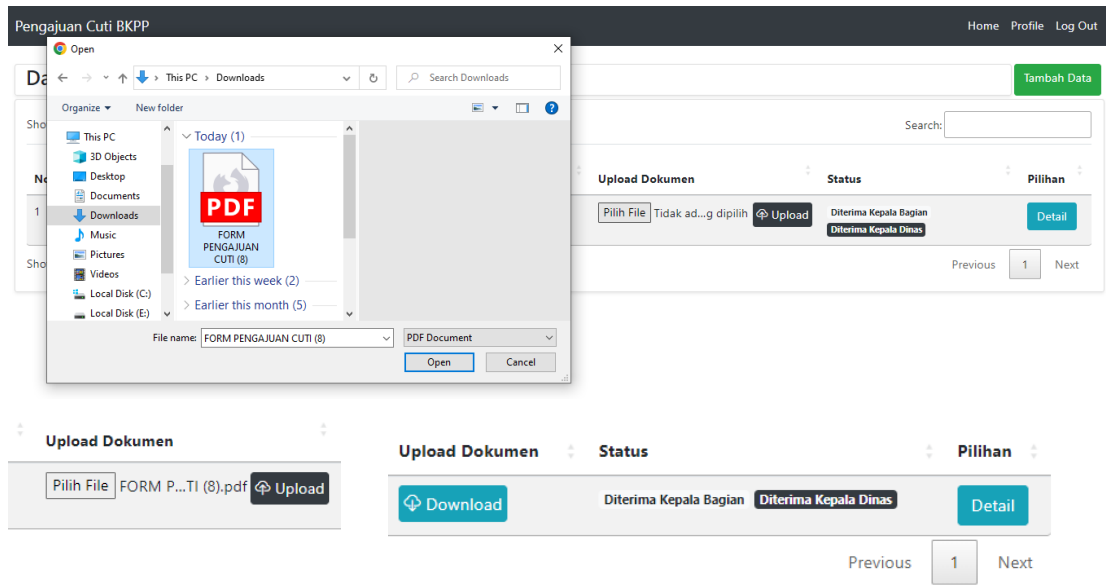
Pengajuan Cuti BKPP

Home Profile Log Out

Da

Tambah Data

Sho

Search:

No

Upload Dokumen

Status

Pilihan

1

Pilih File Tidak ad...g dipilih Upload

Diterima Kepala Bagian

Diterima Kepala Dinas

Detail

Sho

Previous 1 Next

Open

This PC › Downloads

Search Downloads

Organize ▾ New folder

This PC
3D Objects
Desktop
Documents
Downloads
Music
Pictures
Videos
Local Disk (C:)
Local Disk (E:)

Today (1)

PDF

FORM PENGAJUAN CUTI (8)

Earlier this week (2)

Earlier this month (5)

File name: FORM PENGAJUAN CUTI (8)

PDF Document

Open

Cancel

Upload Dokumen

Pilih File FORM P...TI (8).pdf Upload

Upload Dokumen

Status

Pilihan

Download

Diterima Kepala Bagian Diterima Kepala Dinas

Detail

Previous 1 Next